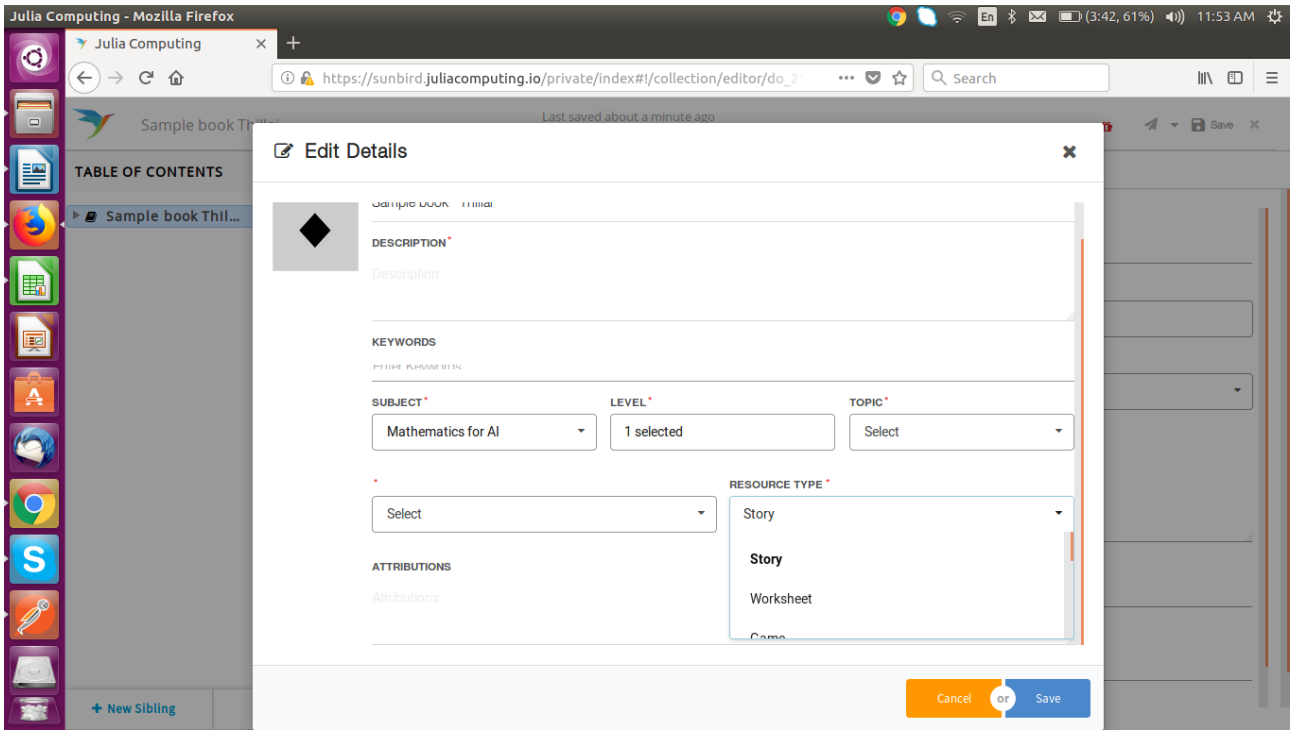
Julia Computing - Mozilla Firefox

En (3:42, 61%) 11:53 AM

Julia Computing ×

https://sunbird.juliacomputing.io/private/index#!/collection/editor/do_2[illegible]

Search

Sample book Th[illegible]

Last saved about a minute ago

Save

TABLE OF CONTENTS

Sample book Thil...

+ New Sibling

Edit Details

Sample book Thilai

DESCRIPTION*

Description

KEYWORDS

Enter Keywords

SUBJECT*

Mathematics for AI

LEVEL*

1 selected

TOPIC*

Select

*

Select

RESOURCE TYPE *

Story

Story

Worksheet

Game

ATTRIBUTIONS

Attributions

Cancel

or

Save